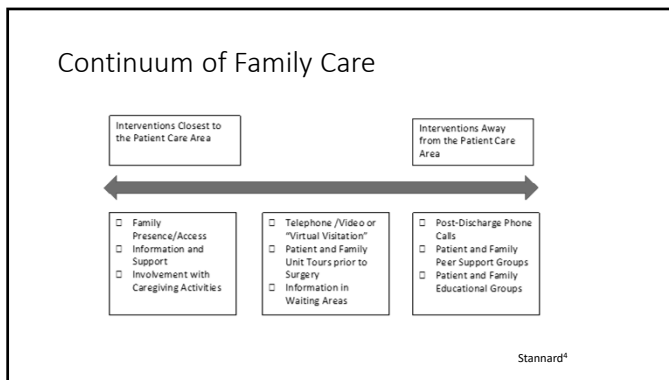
Continuum of Family Care

Interventions Closest to the Patient Care Area

Interventions Away from the Patient Care Area

☐ Family Presence/Access
☐ Information and Support
☐ Involvement with Caregiving Activities

☐ Telephone /Video or "Virtual Visitation"
☐ Patient and Family Unit Tours prior to Surgery
☐ Information in Waiting Areas

☐ Post-Discharge Phone Calls
☐ Patient and Family Peer Support Groups
☐ Patient and Family Educational Groups

Stannard$^4$